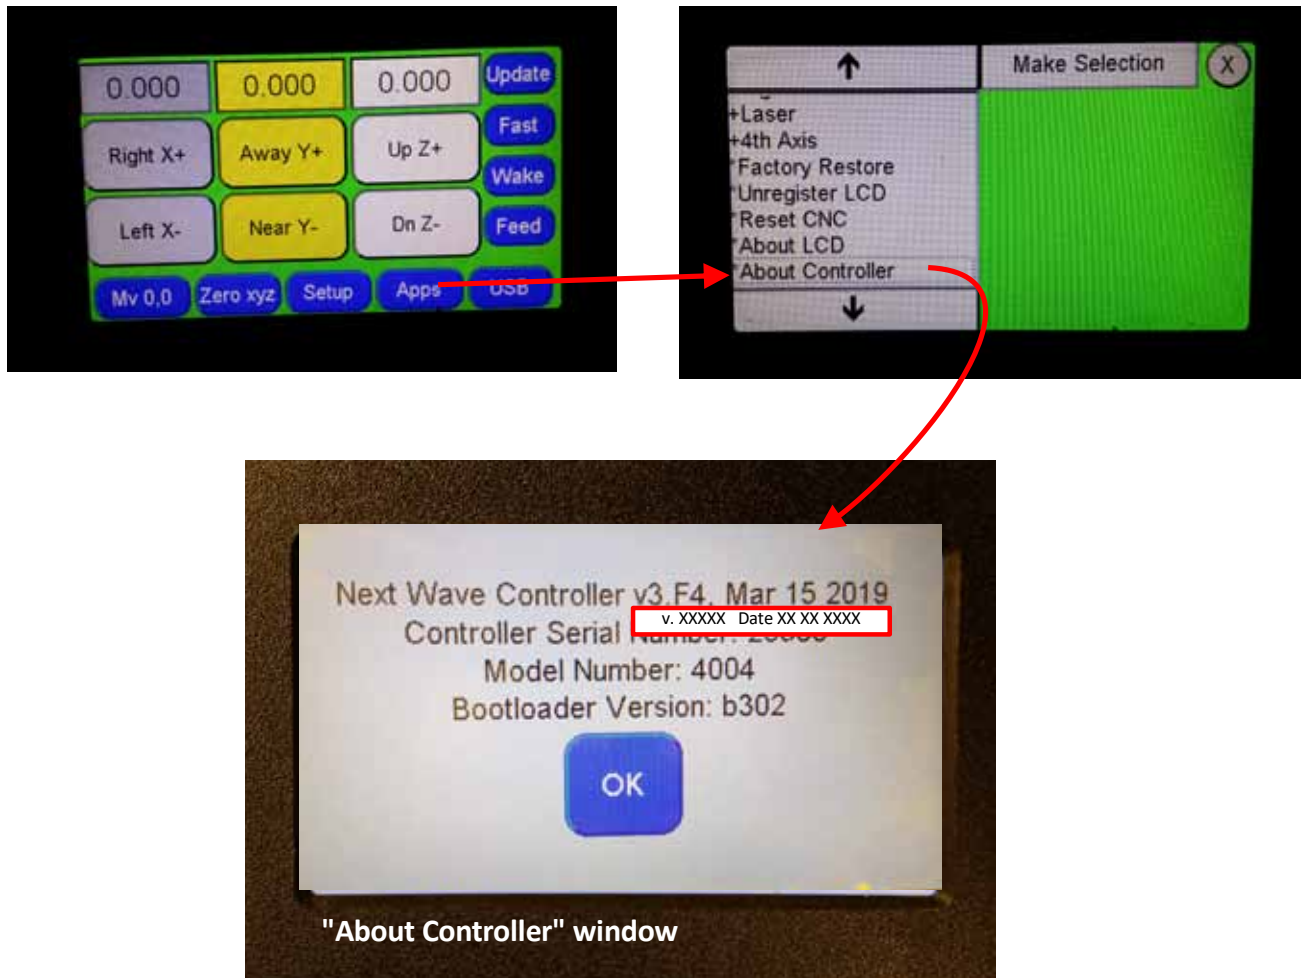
0.000
0.000
0.000
Update
Right X+
Away Y+
Up Z+
Fast
Wake
Left X-
Near Y-
Dn Z-
Feed
Mv 0,0
Zero xyz
Setup
Apps
USB

Make Selection
X
+Laser
+4th Axis
*Factory Restore
*Unregister LCD
*Reset CNC
*About LCD
*About Controller

Next Wave Controller v3.F4, Mar 15 2019
v. XXXXX Date XX XX XXXX
Controller Serial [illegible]
Model Number: 4004
Bootloader Version: b302
OK

"About Controller" window